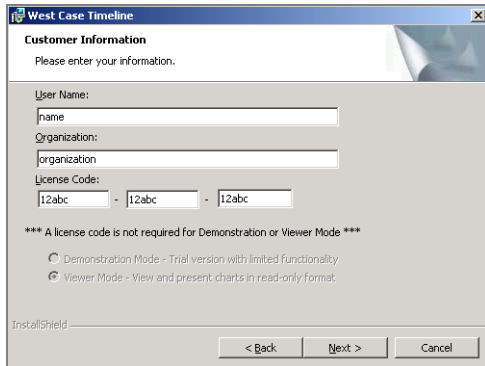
West Case Timeline

Customer Information

Please enter your information.

User Name:

name

Organization:

organization

License Code:

12abc - 12abc - 12abc

*** A license code is not required for Demonstration or Viewer Mode ***

Demonstration Mode - Trial version with limited functionality

Viewer Mode - View and present charts in read-only format

InstallShield

< Back

Next >

Cancel